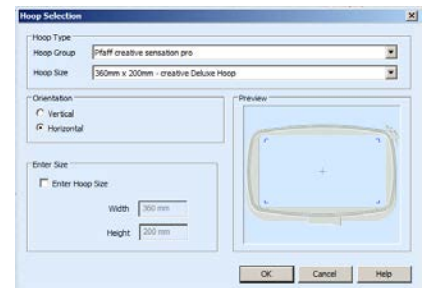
Hoop Selection

Hoop Type
Hoop Group Pfaff creative sensation pro
Hoop Size 360mm x 200mm - creative Deluxe Hoop

Orientation
Vertical
Horizontal

Enter Size
Enter Hoop Size
Width 360 mm
Height 200 mm

Preview

OK Cancel Help